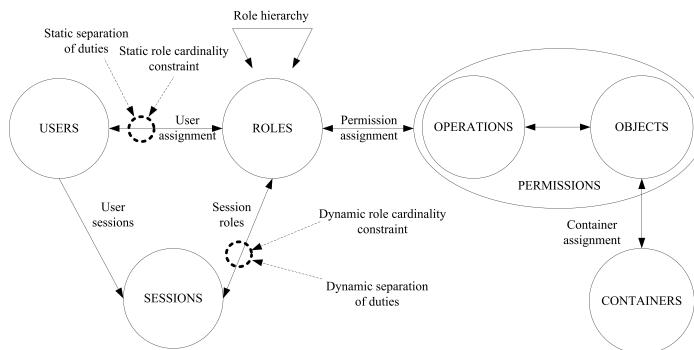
Role hierarchy

Static separation of duties

Static role cardinality constraint

USERS

User assignment

ROLES

Permission assignment

OPERATIONS

OBJECTS

PERMISSIONS

User sessions

Session roles

Dynamic role cardinality constraint

Dynamic separation of duties

Container assignment

SESSIONS

CONTAINERS